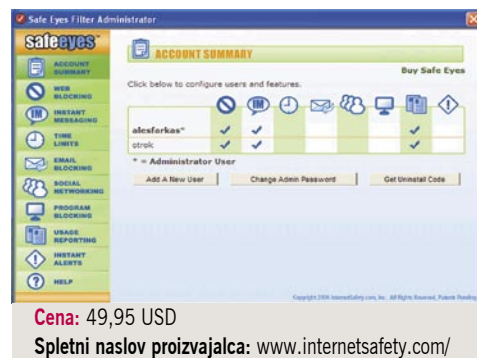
Safe Eyes Filter Administrator

safeeyes

ACCOUNT SUMMARY
WEB BLOCKING
INSTANT MESSAGING
TIME LIMITS
EMAIL BLOCKING
SOCIAL NETWORKING
PROGRAM BLOCKING
USAGE REPORTING
INSTANT ALERTS
HELP

ACCOUNT SUMMARY

Buy Safe Eyes

Click below to configure users and features.

| | | | | | | | | |
|---|---|---|---|---|---|---|---|---|
| alesforkas* | ✓ | ✓ | | | | | ✓ | |
| otrok | ✓ | ✓ | | | | | ✓ | |

* = Administrator User

Add A New User | Change Admin Password | Get Uninstall Code

Copyright 2006 InternetSafety.com, Inc. All Rights Reserved. Patents Pending

Cena: 49,95 USD
Spletni naslov proizvajalca: www.internetsafety.com/